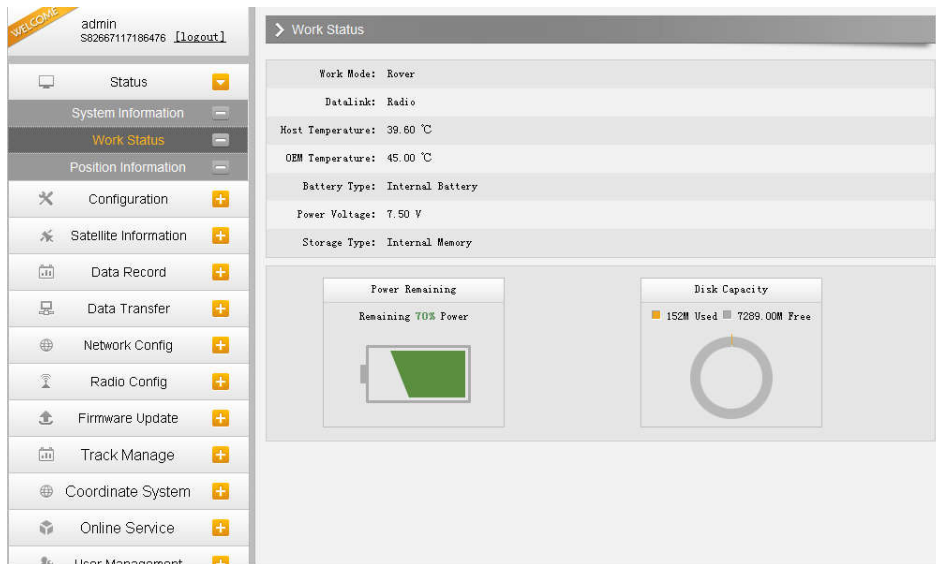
WELCOME
admin
S82667117186476 [logout]

Status
System Information
Work Status
Position Information
Configuration
Satellite Information
Data Record
Data Transfer
Network Config
Radio Config
Firmware Update
Track Manage
Coordinate System
Online Service
User Management

Work Status

Work Mode: Rover
Datalink: Radio
Host Temperature: 39.60 ℃
OEM Temperature: 45.00 ℃
Battery Type: Internal Battery
Power Voltage: 7.50 V
Storage Type: Internal Memory

Power Remaining
Remaining 70% Power

Disk Capacity
152M Used 7289.00M Free